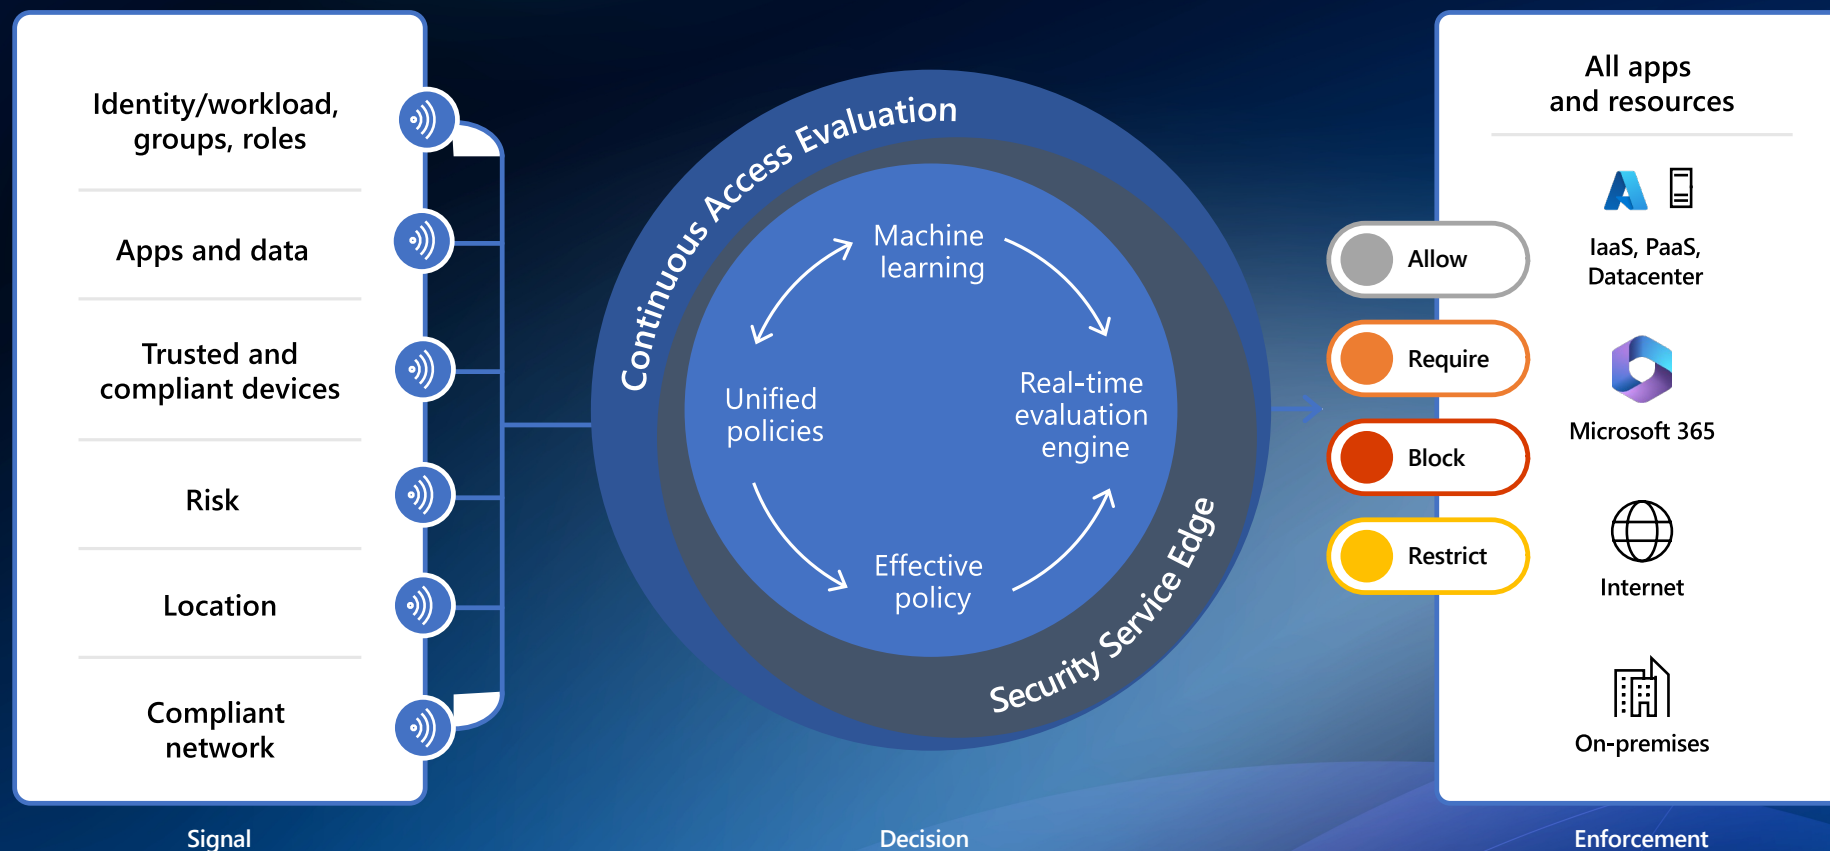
Identity/workload, groups, roles

Apps and data

Trusted and compliant devices

Risk

Location

Compliant network

Signal

Continuous Access Evaluation

Machine learning

Unified policies

Real-time evaluation engine

Effective policy

Security Service Edge

Decision

Allow

Require

Block

Restrict

All apps and resources

IaaS, PaaS, Datacenter

Microsoft 365

Internet

On-premises

Enforcement